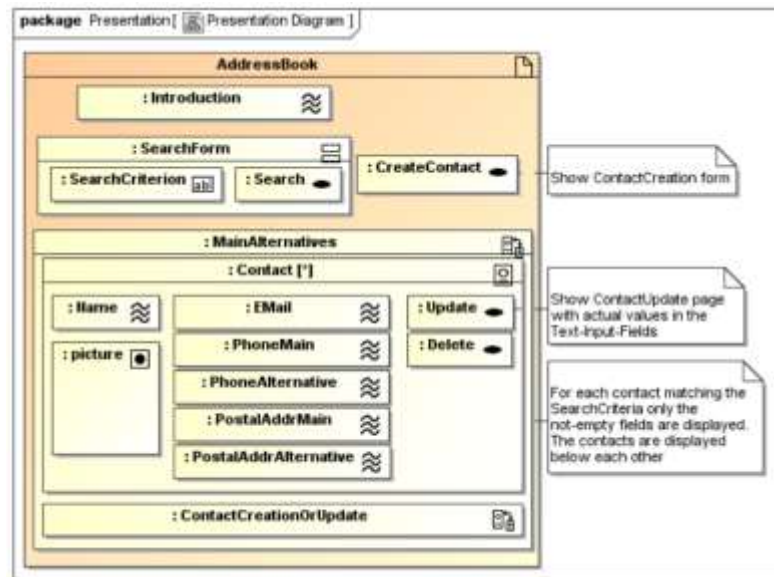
package Presentation[ Presentation Diagram ]

AddressBook

: Introduction

: SearchForm

: SearchCriterion

: Search

: CreateContact

Show ContactCreation form

: MainAlternatives

: Contact [*]

: Name

: EMail

: Update

Show ContactUpdate page with actual values in the Text-Input-Fields

: picture

: PhoneMain

: Delete

: PhoneAlternative

: PostalAddrMain

: PostalAddrAlternative

For each contact matching the SearchCriteria only the not-empty fields are displayed. The contacts are displayed below each other

: ContactCreationOrUpdate